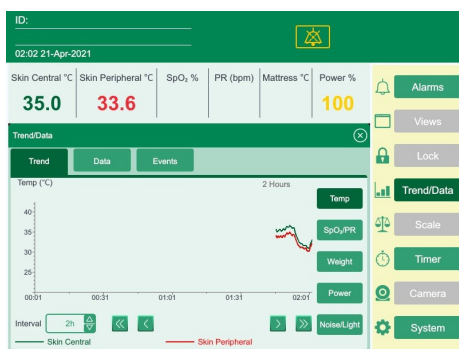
ID:

02:02 21-Apr-2021

| Skin Central °C | Skin Peripheral °C | SpO₂ % | PR (bpm) | Mattress °C | Power % |
|---|---|---|---|---|---|
| 35.0 | 33.6 | | | | 100 |

Alarms
Views
Lock
Trend/Data
Scale
Timer
Camera
System

Trend/Data

Trend
Data
Events

Temp (°C)
2 Hours

40
35
30
25

00:01
00:31
01:01
01:31
02:01

Temp
SpO₂/PR
Weight
Power
Noise/Light

Interval
2h

Skin Central
Skin Peripheral